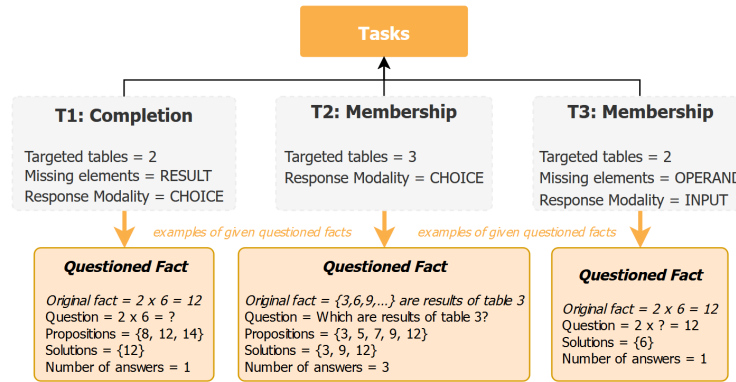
Tasks

T1: Completion

Targeted tables = 2
Missing elements = RESULT
Response Modality = CHOICE

T2: Membership

Targeted tables = 3
Response Modality = CHOICE

T3: Membership

Targeted tables = 2
Missing elements = OPERAND
Response Modality = INPUT

examples of given questioned facts

examples of given questioned facts

Questioned Fact

Original fact = 2 x 6 = 12
Question = 2 x 6 = ?
Propositions = {8, 12, 14}
Solutions = {12}
Number of answers = 1

Questioned Fact

Original fact = {3,6,9,...} are results of table 3
Question = Which are results of table 3?
Propositions = {3, 5, 7, 9, 12}
Solutions = {3, 9, 12}
Number of answers = 3

Questioned Fact

Original fact = 2 x 6 = 12
Question = 2 x ? = 12
Solutions = {6}
Number of answers = 1